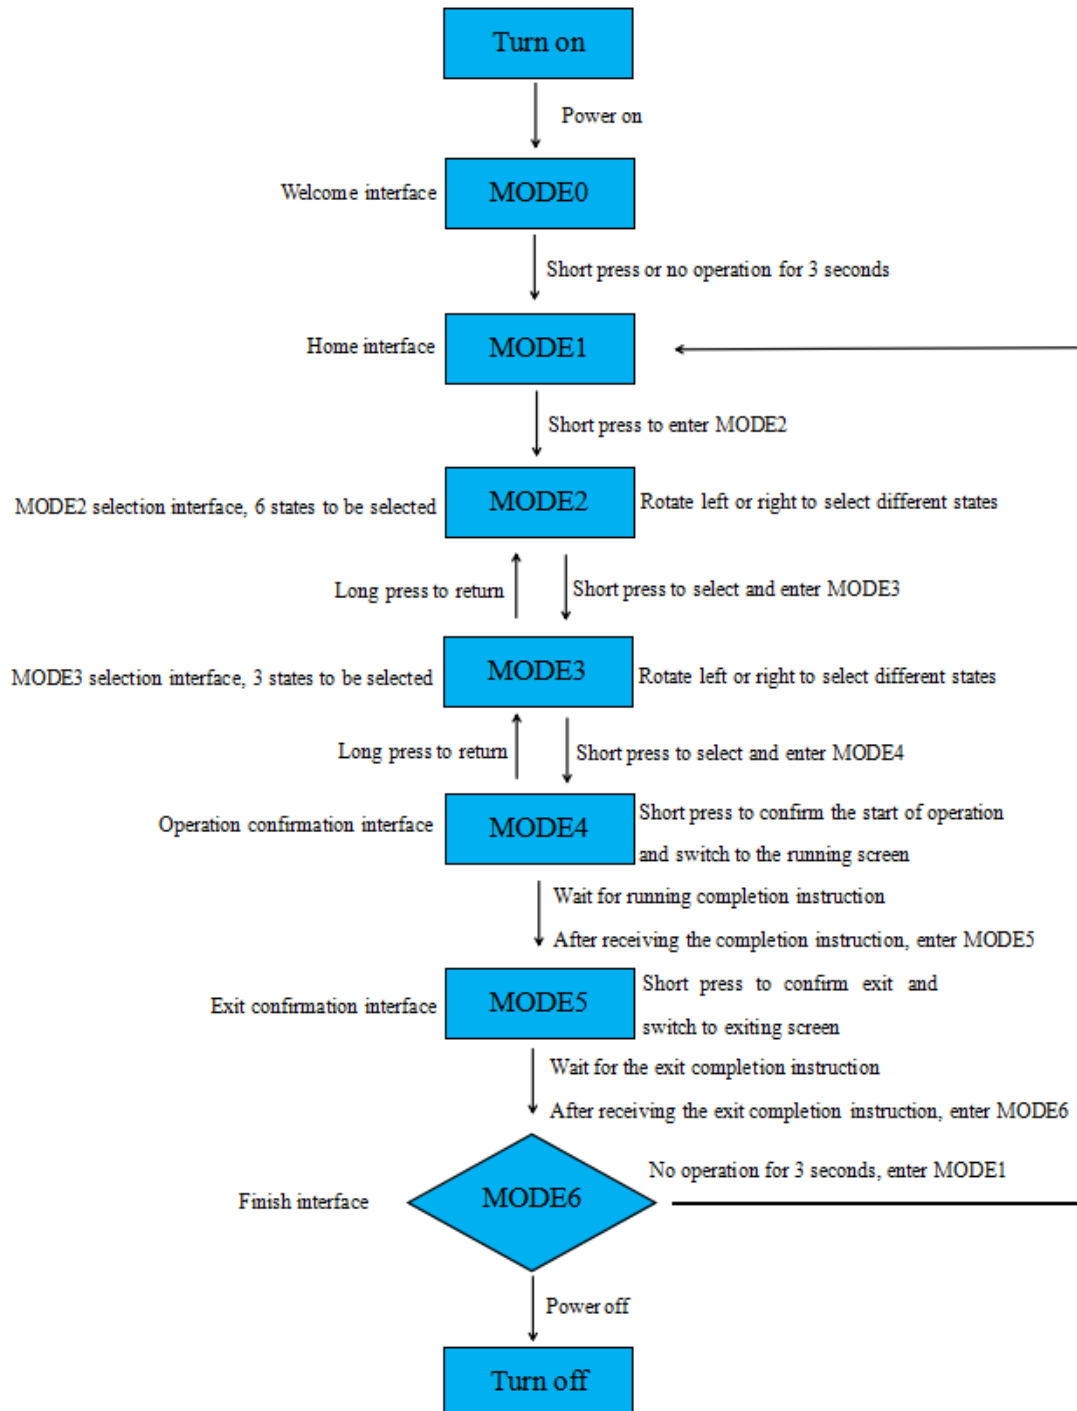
Turn on

Power on

Welcome interface

MODE0

Short press or no operation for 3 seconds

Home interface

MODE1

Short press to enter MODE2

MODE2 selection interface, 6 states to be selected

MODE2

Rotate left or right to select different states

Long press to return

Short press to select and enter MODE3

MODE3 selection interface, 3 states to be selected

MODE3

Rotate left or right to select different states

Long press to return

Short press to select and enter MODE4

Operation confirmation interface

MODE4

Short press to confirm the start of operation and switch to the running screen

Wait for running completion instruction

After receiving the completion instruction, enter MODE5

Exit confirmation interface

MODE5

Short press to confirm exit and switch to exiting screen

Wait for the exit completion instruction

After receiving the exit completion instruction, enter MODE6

Finish interface

MODE6

No operation for 3 seconds, enter MODE1

Power off

Turn off